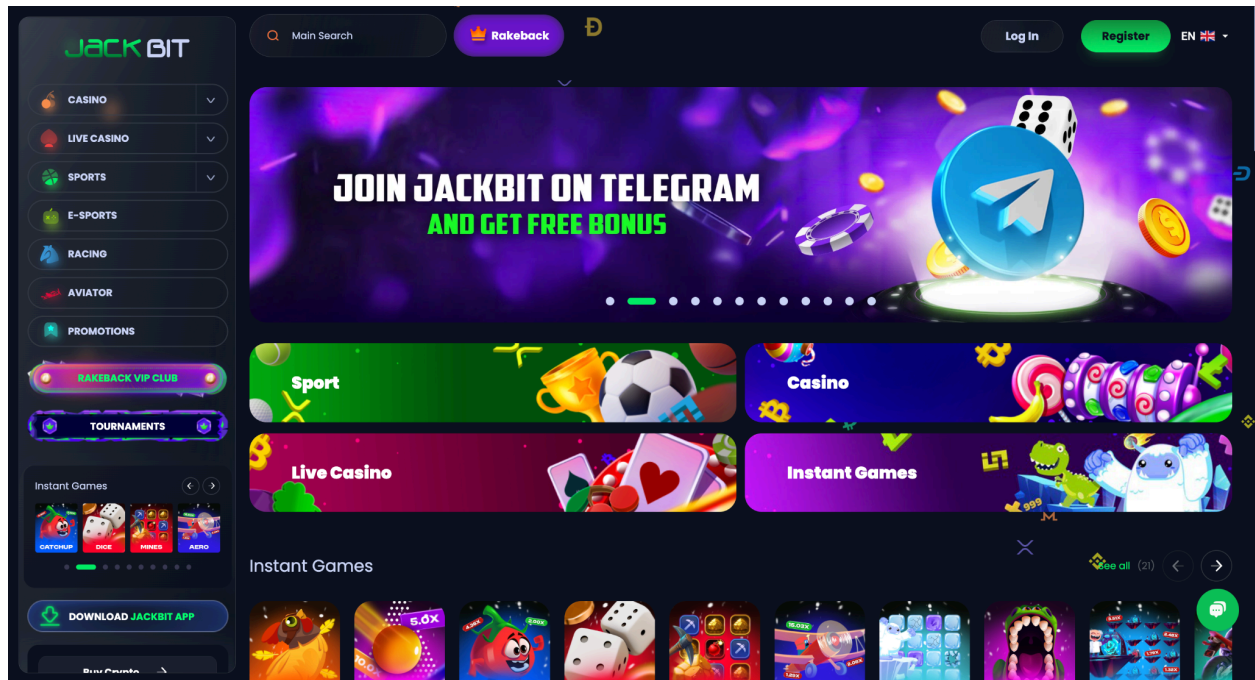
JACKBIT

CASINO
LIVE CASINO
SPORTS
E-SPORTS
RACING
AVIATOR
PROMOTIONS

RAKEBACK VIP CLUB
TOURNAMENTS

Instant Games
CATCHUP
DICE
MINES
AERO

DOWNLOAD JACKBIT APP

Buy Crypto

Main Search
Rakeback
Log In
Register
EN

JOIN JACKBIT ON TELEGRAM
AND GET FREE BONUS

Sport
Casino
Live Casino
Instant Games

Instant Games
See all (21)

5.0X